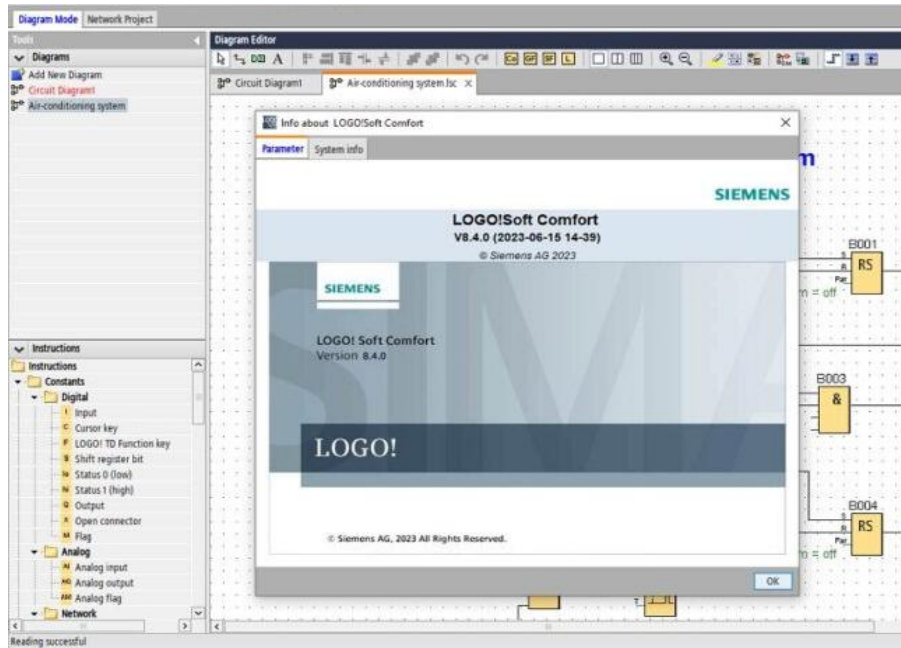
Diagram Mode Network Project

Tools

Diagrams

Add New Diagram

Circuit Diagram1

Air-conditioning system

Diagram Editor

Circuit Diagram1

Air-conditioning system.lsc ×

Info about LOGO!Soft Comfort

×

Parameter System info

SIEMENS

LOGO!Soft Comfort

V8.4.0 (2023-06-15 14-39)

© Siemens AG 2023

SIEMENS

LOGO! Soft Comfort

Version 8.4.0

LOGO!

© Siemens AG, 2023 All Rights Reserved.

OK

B001

S

R

Par

RS

n = off

B003

&

B004

S

R

Par

RS

n = off

Instructions

Instructions

Constants

Digital

I Input

C Cursor key

F LOGO! TD Function key

S Shift register bit

lo Status 0 (low)

hi Status 1 (high)

Q Output

X Open connector

M Flag

Analog

AI Analog input

AQ Analog output

AM Analog flag

Network

Reading successful